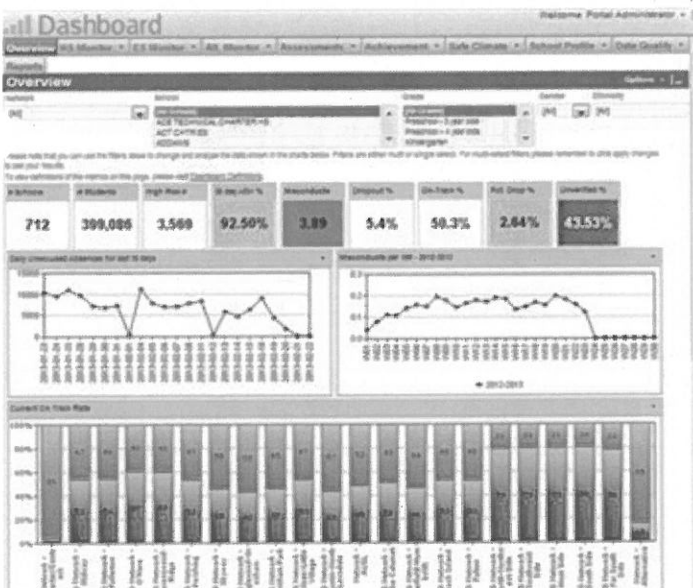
Dashboard

Welcome Portal Administrator

Overview | HS Monitor | ES Monitor | Att. Monitor | Assessments | Achievement | Safe Climate | School Profile | Data Quality

Reports

Overview

Options

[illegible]

[All]

School

[All Schools]
ACE TECHNICAL CHARTER HS
ACT CHTR ES
ADDAMS

Grade

[All Grades]
Preschool - 3 year olds
Preschool - 4 year olds
Kindergarten

Gender

[All]

Ethnicity

[All]

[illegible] Data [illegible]

| # Schools | # Students | High Risk # | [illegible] % | Misconducts | Dropout % | On-Track % | Pct. Drop % | Unverified % |
|---|---|---|---|---|---|---|---|---|
| 712 | 399,086 | 3,569 | 92.50% | 3.89 | 5.4% | 50.3% | 2.64% | 43.53% |

Daily unexcused absences for last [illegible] days

10000
5000
0

Misconducts per 100 - 2012-2013

0.3
0.2
0.1
0.0

2012-2013

Current On Track Rate

100%
80%
60%
40%
20%
0%